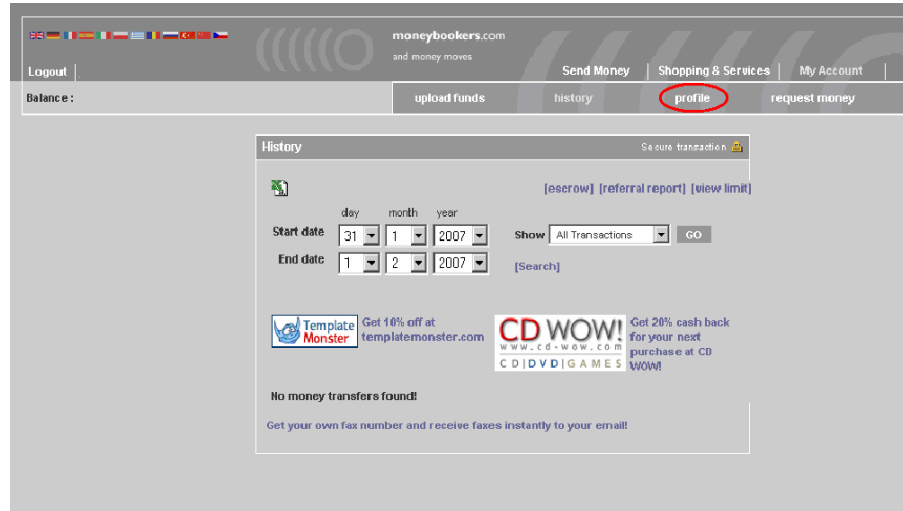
moneybookers.com
and money moves

Logout

Send Money | Shopping & Services | My Account

Balance :

upload funds | history | profile | request money

History

Secure transaction

[escrow] [referral report] [view limit]

| | day | month | year |
|---|---|---|---|
| Start date | 31 | 1 | 2007 |
| End date | 1 | 2 | 2007 |

Show All Transactions GO

[Search]

Template Monster

Get 10% off at templatemonster.com

CD WOW!
www.cd-wow.com
CD | DVD | GAMES

Get 20% cash back for your next purchase at CD WOW!

No money transfers found!

Get your own fax number and receive faxes instantly to your email!